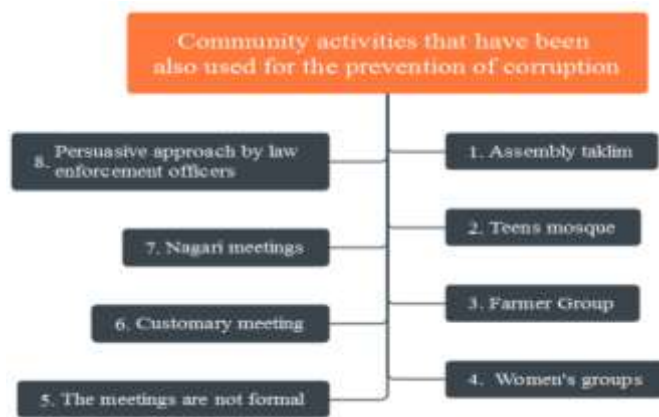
Community activities that have been also used for the prevention of corruption

8. Persuasive approach by law enforcement officers

1. Assembly taklim

2. Teens mosque

7. Nagari meetings

3. Farmer Group

6. Customary meeting

4. Women's groups

5. The meetings are not formal